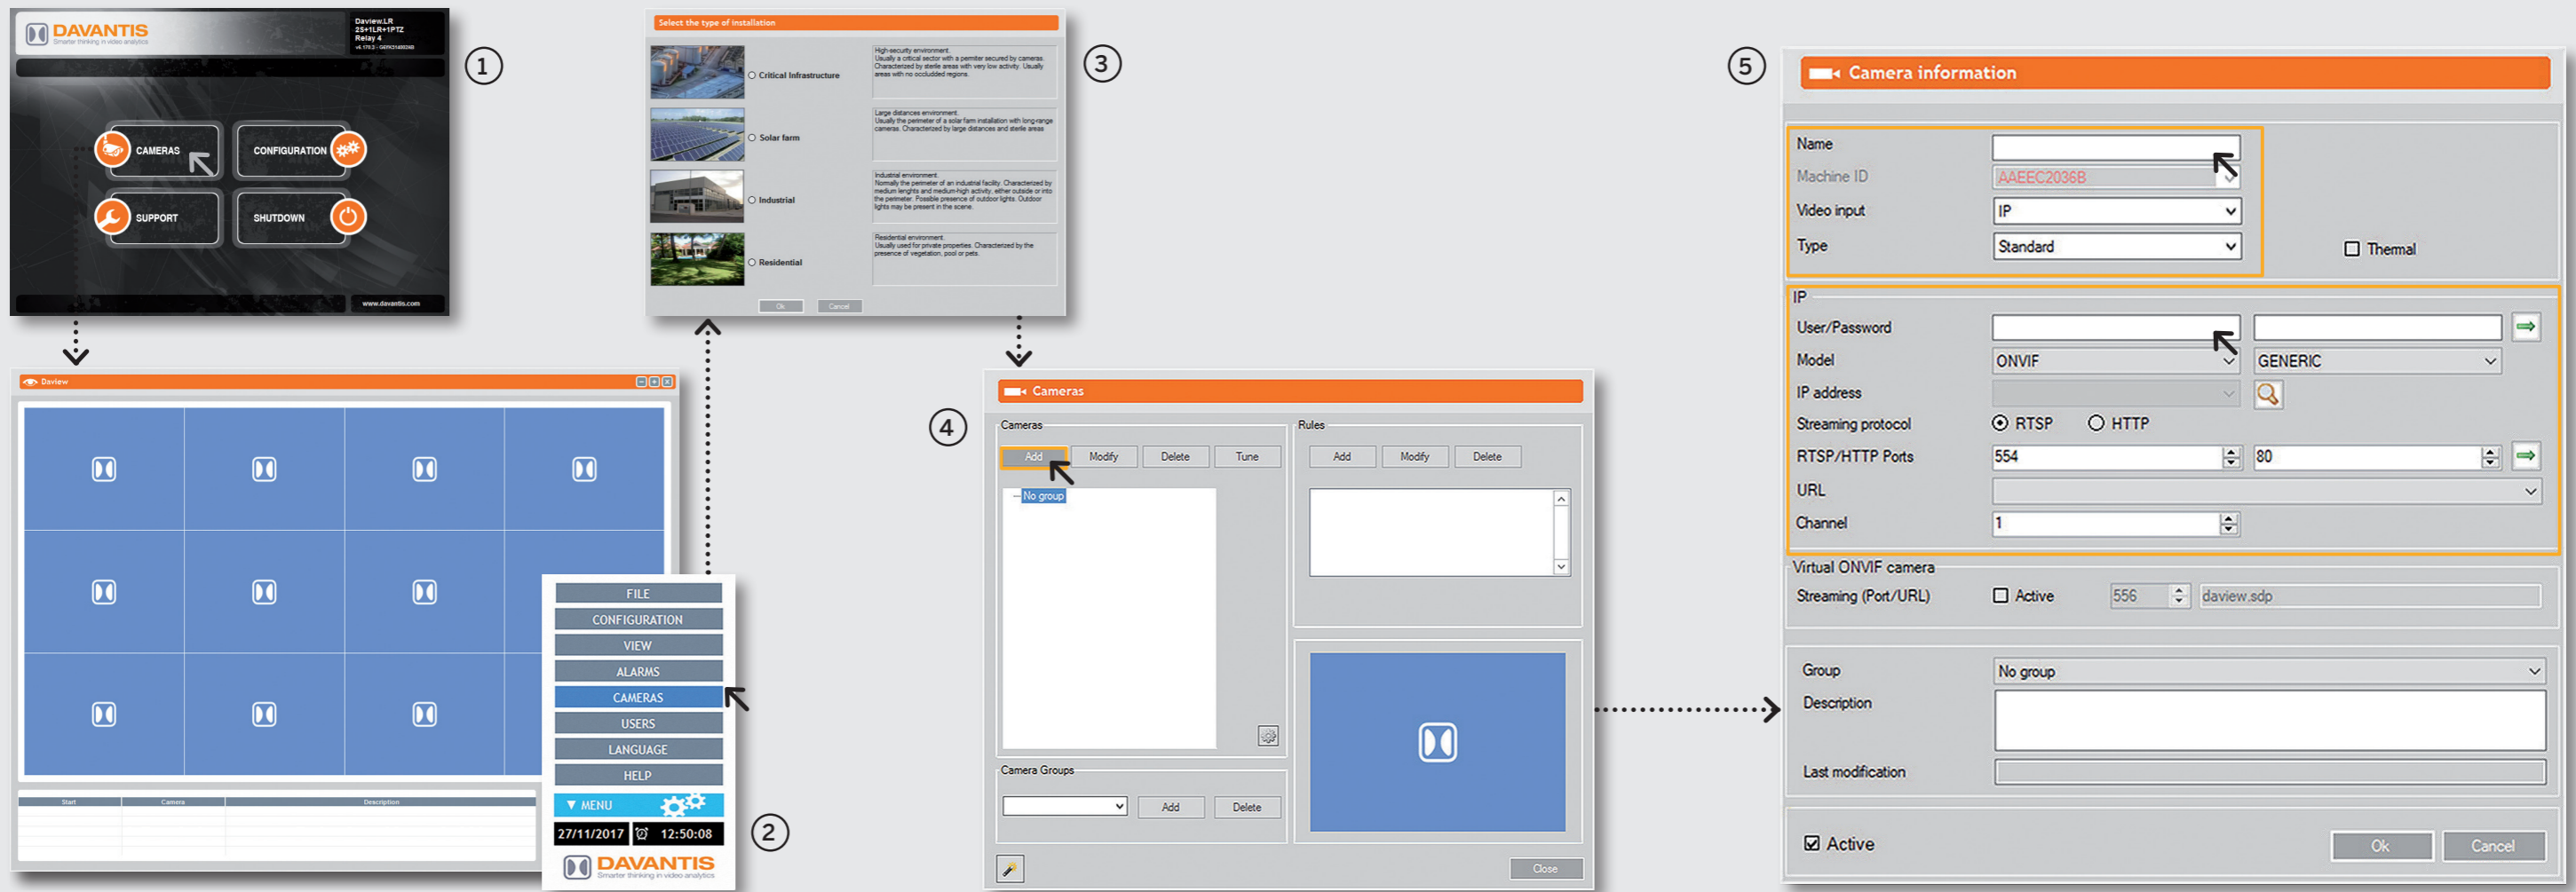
DAVANTIS
Smarter thinking in video analytics

Daview.LR
2S+1LR+1PTZ
Relay 4

CAMERAS
CONFIGURATION
SUPPORT
SHUTDOWN

www.davantis.com

①

Daview

Start | Camera | Description

FILE
CONFIGURATION
VIEW
ALARMS
CAMERAS
USERS
LANGUAGE
HELP
▼ MENU
27/11/2017 12:50:08
DAVANTIS
Smarter thinking in video analytics

②

Select the type of installation

Critical Infrastructure
High-security environment. Usually a critical sector with a perimeter secured by cameras. Characterized by sterile areas with very low activity. Usually areas with no occluded regions.

Solar farm
Large distances environment. Usually the perimeter of a solar farm installation with long-range cameras. Characterized by large distances and sterile areas.

Industrial
Industrial environment. Normally the perimeter of an industrial facility. Characterized by medium lenghts and medium-high activity, either outside or into the perimeter. Possible presence of outdoor lights. Outdoor lights may be present in the scene.

Residential
Residential environment. Usualy used for private properties. Characterized by the presence of vegetation, pool or pets.

Ok
Cancel

③

Cameras

Cameras
Add Modify Delete Tune
No group

Rules
Add Modify Delete

Camera Groups
Add Delete

Close

④

Camera information

Name
Machine ID AAEEC2036B
Video input IP
Type Standard
Thermal

IP
User/Password
Model ONVIF GENERIC
IP address
Streaming protocol RTSP HTTP
RTSP/HTTP Ports 554 80
URL
Channel 1

Virtual ONVIF camera
Streaming (Port/URL) Active 556 daview.sdp

Group No group
Description
Last modification

Active
Ok Cancel

⑤